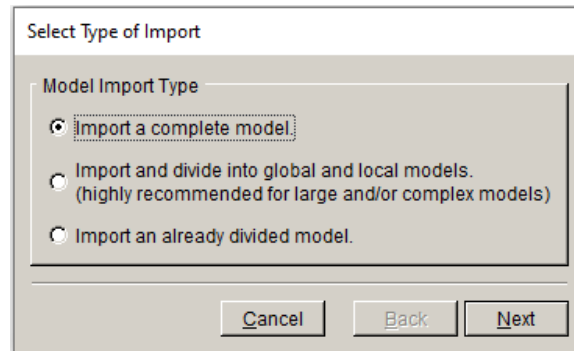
Select Type of Import

Model Import Type

Import a complete model.

Import and divide into global and local models.
(highly recommended for large and/or complex models)

Import an already divided model.

Cancel

Back

Next